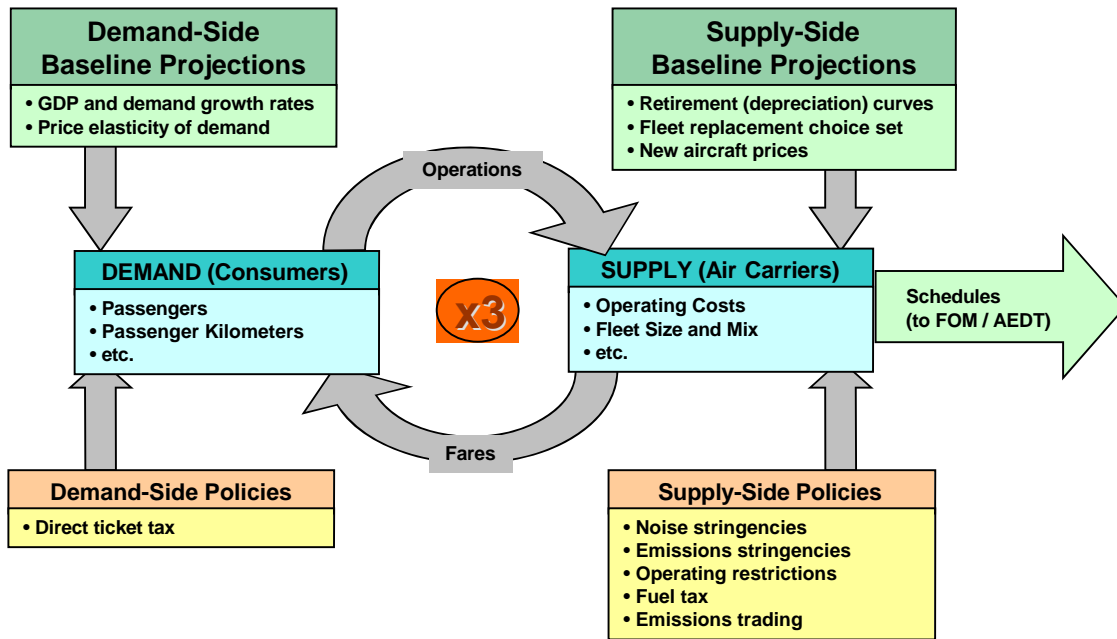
Demand-Side Baseline Projections

• GDP and demand growth rates
• Price elasticity of demand

Supply-Side Baseline Projections

• Retirement (depreciation) curves
• Fleet replacement choice set
• New aircraft prices

Operations

DEMAND (Consumers)

• Passengers
• Passenger Kilometers
• etc.

x3

SUPPLY (Air Carriers)

• Operating Costs
• Fleet Size and Mix
• etc.

Schedules (to FOM / AEDT)

Fares

Demand-Side Policies

• Direct ticket tax

Supply-Side Policies

• Noise stringencies
• Emissions stringencies
• Operating restrictions
• Fuel tax
• Emissions trading